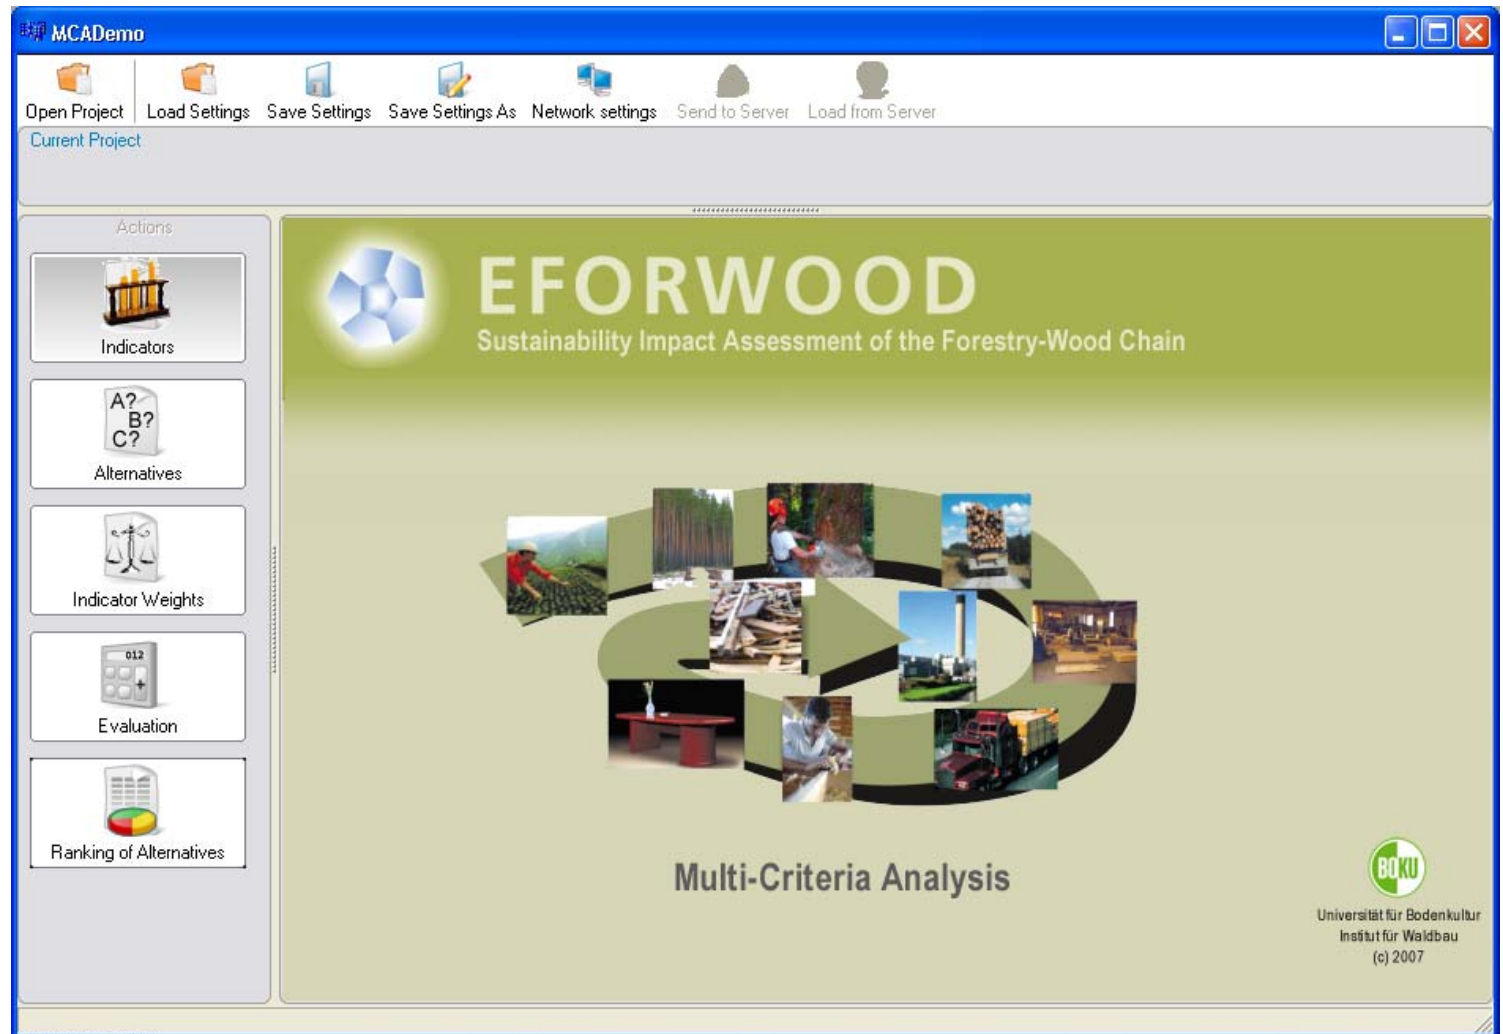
MCADemo

Open Project
Load Settings
Save Settings
Save Settings As
Network settings
Send to Server
Load from Server

Current Project

Actions

Indicators

A?
B?
C?
Alternatives

Indicator Weights

012
Evaluation

Ranking of Alternatives

EFORWOOD
Sustainability Impact Assessment of the Forestry-Wood Chain

Multi-Criteria Analysis

BOKU
Universität für Bodenkultur
Institut für Waldbau
(c) 2007